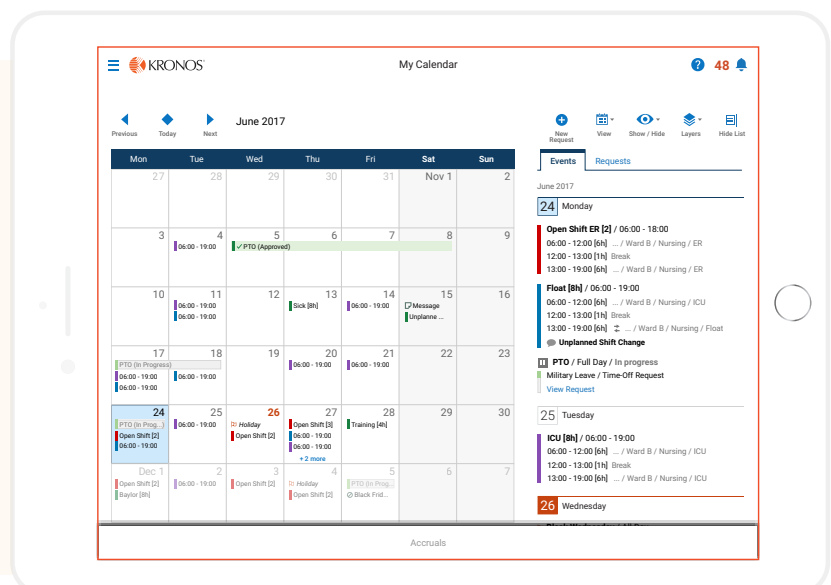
KRONOS

My Calendar

48

Previous Today Next June 2017

New Request View Show / Hide Layers Hide List

| Mon | Tue | Wed | Thu | Fri | Sat | Sun |
|---|---|---|---|---|---|---|
| 27 | 28 | 29 | 30 | 31 | Nov 1 | 2 |
| 3 | 4 06:00 - 19:00 | 5 ✓PTO (Approved) | 6 | 7 | 8 | 9 |
| 10 | 11 06:00 - 19:00 06:00 - 19:00 | 12 | 13 Sick [8h] | 14 06:00 - 19:00 | 15 Message Unplanne ... | 16 |
| 17 PTO (In Progress) 06:00 - 19:00 06:00 - 19:00 | 18 06:00 - 19:00 | 19 | 20 06:00 - 19:00 | 21 06:00 - 19:00 | 22 | 23 |
| 24 PTO (In Prog...) Open Shift [2] 06:00 - 19:00 | 25 06:00 - 19:00 | 26 Holiday Open Shift [2] | 27 Open Shift [3] 06:00 - 19:00 06:00 - 19:00 +2 more | 28 Training [4h] | 29 | 30 |
| Dec 1 Open Shift [2] Baylor [8h] | 2 06:00 - 19:00 | 3 Open Shift [2] | 4 Holiday Open Shift [2] | 5 PTO (In Prog... Black Frid... | 6 | 7 |

Events Requests

June 2017

24 Monday

Open Shift ER [2] / 06:00 - 18:00
06:00 - 12:00 [6h] ... / Ward B / Nursing / ER
12:00 - 13:00 [1h] Break
13:00 - 19:00 [6h] ... / Ward B / Nursing / ER

Float [8h] / 06:00 - 19:00
06:00 - 12:00 [6h] ... / Ward B / Nursing / ICU
12:00 - 13:00 [1h] Break
13:00 - 19:00 [6h] ... / Ward B / Nursing / Float
Unplanned Shift Change

PTO / Full Day / In progress
Military Leave / Time-Off Request
View Request

25 Tuesday

ICU [8h] / 06:00 - 19:00
06:00 - 12:00 [6h] ... / Ward B / Nursing / ICU
12:00 - 13:00 [1h] Break
13:00 - 19:00 [6h] ... / Ward B / Nursing / ICU

26 Wednesday

Accruals